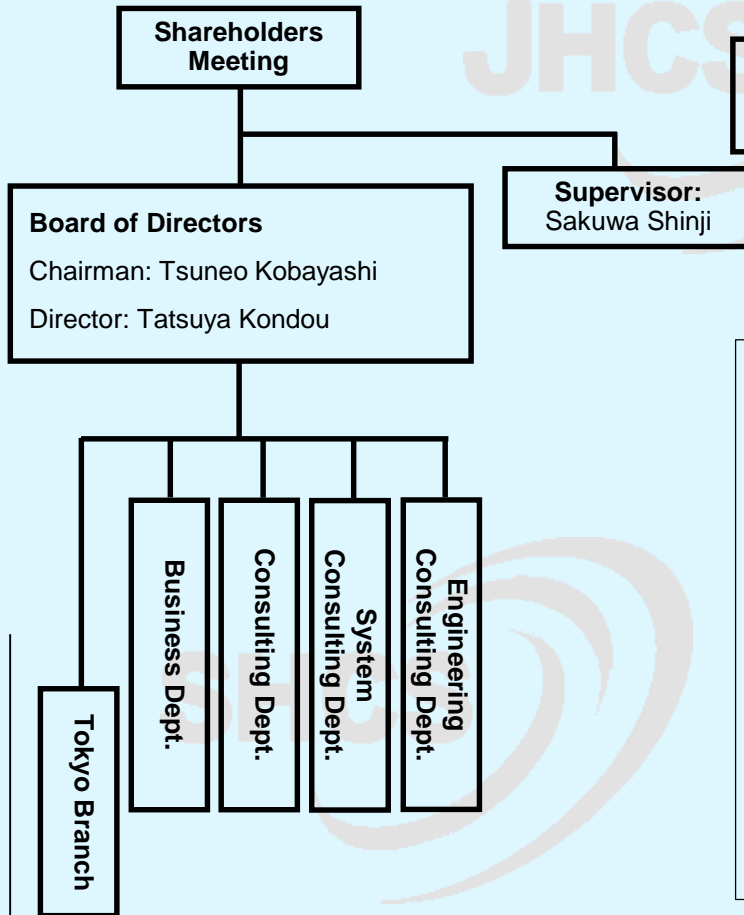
JHCS

Shareholders Meeting

Supervisor: Sakuwa Shinji

Board of Directors

Chairman: Tsuneo Kobayashi

Director: Tatsuya Kondou

Tokyo Branch

Business Dept.

Consulting Dept.

System Consulting Dept.

Engineering Consulting Dept.

SHCS